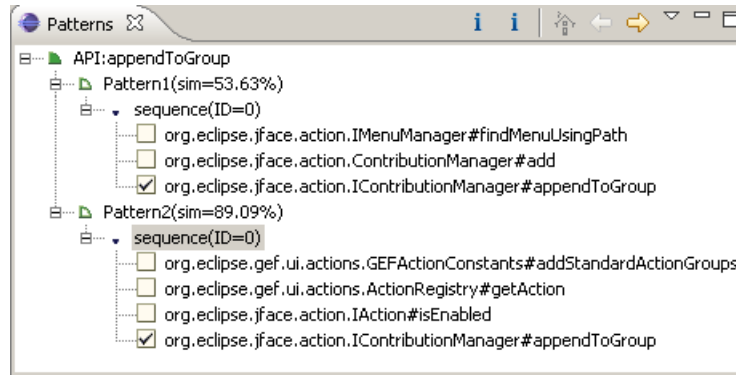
Patterns ☒

API:appendToGroup
Pattern1(sim=53.63%)
sequence(ID=0)
org.eclipse.jface.action.IMenuManager#findMenuUsingPath
org.eclipse.jface.action.ContributionManager#add
✓ org.eclipse.jface.action.IContributionManager#appendToGroup
Pattern2(sim=89.09%)
sequence(ID=0)
org.eclipse.gef.ui.actions.GEFActionConstants#addStandardActionGroups
org.eclipse.gef.ui.actions.ActionRegistry#getAction
org.eclipse.jface.action.IAction#isEnabled
✓ org.eclipse.jface.action.IContributionManager#appendToGroup